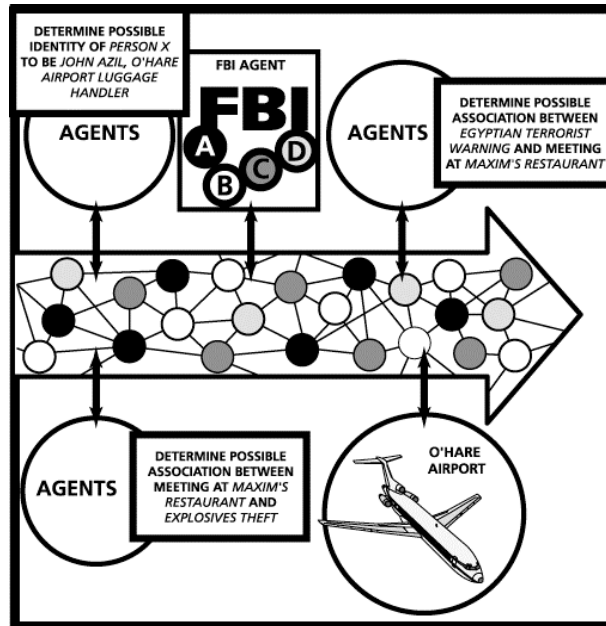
DETERMINE POSSIBLE IDENTITY OF PERSON X TO BE JOHN AZIL, O'HARE AIRPORT LUGGAGE HANDLER

AGENTS

FBI AGENT

FBI

A

B

C

D

AGENTS

DETERMINE POSSIBLE ASSOCIATION BETWEEN EGYPTIAN TERRORIST WARNING AND MEETING AT MAXIM'S RESTAURANT

AGENTS

DETERMINE POSSIBLE ASSOCIATION BETWEEN MEETING AT MAXIM'S RESTAURANT AND EXPLOSIVES THEFT

O'HARE AIRPORT